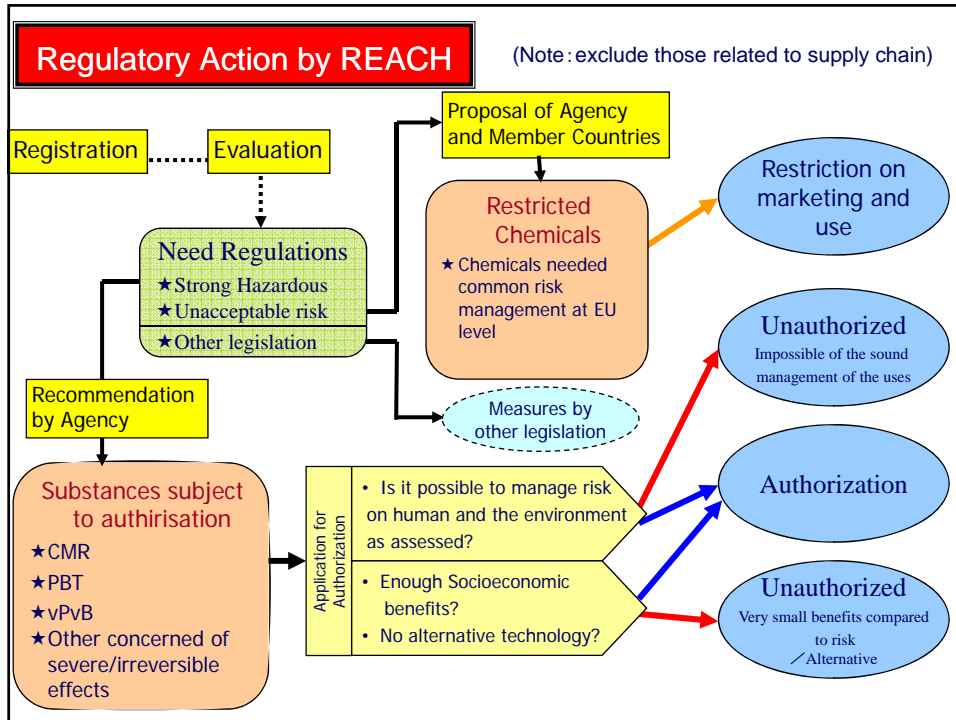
Regulatory Action by REACH

(Note：exclude those related to supply chain)

Registration

Evaluation

Proposal of Agency and Member Countries

Need Regulations
★Strong Hazardous
★Unacceptable risk
★Other legislation

Restricted Chemicals
★Chemicals needed common risk management at EU level

Restriction on marketing and use

Unauthorized
Impossible of the sound management of the uses

Recommendation by Agency

Measures by other legislation

Substances subject to authirisation
★CMR
★PBT
★vPvB
★Other concerned of severe/irreversible effects

Application for Authorization

• Is it possible to manage risk on human and the environment as assessed?

• Enough Socioeconomic benefits?
• No alternative technology?

Authorization

Unauthorized
Very small benefits compared to risk
／Alternative